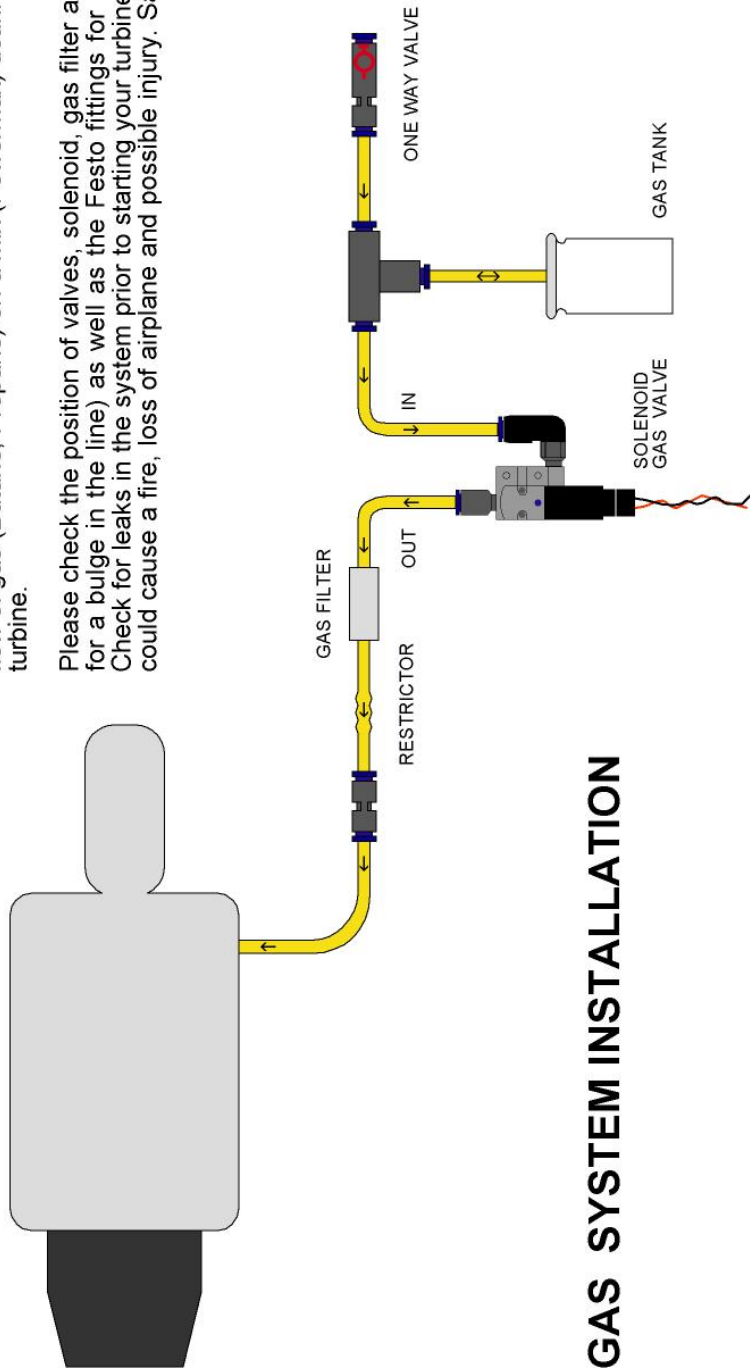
turbine.

Please check the position of valves, solenoid, gas filter a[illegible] for a bulge in the line) as well as the Festo fittings for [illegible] Check for leaks in the system prior to starting your turbine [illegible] could cause a fire, loss of airplane and possible injury. S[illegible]

ONE WAY VALVE

GAS TANK

IN

SOLENOID GAS VALVE

OUT

GAS FILTER

RESTRICTOR

GAS SYSTEM INSTALLATION